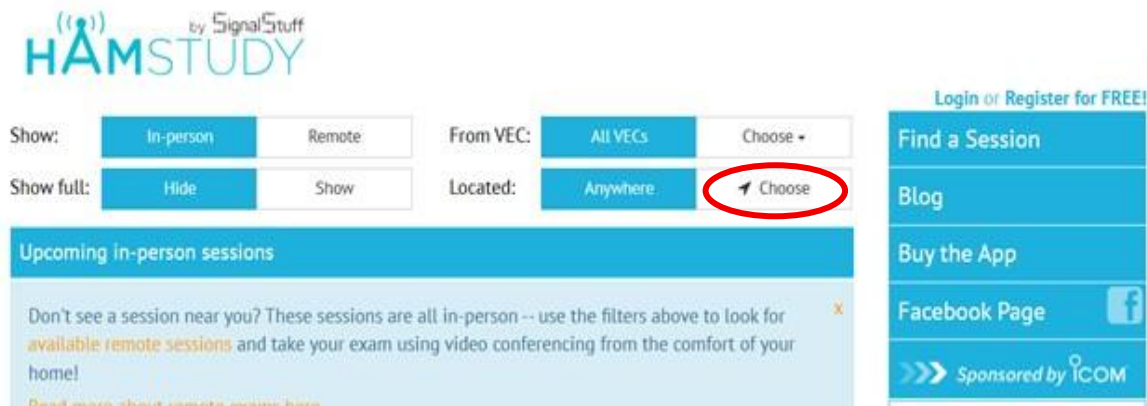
HAMSTUDY by SignalStuff

Login or Register for FREE!

Show: In-person Remote

From VEC: All VECs Choose

Show full: Hide Show

Located: Anywhere Choose

Find a Session

Blog

Buy the App

Facebook Page

Sponsored by ICOM

Upcoming in-person sessions

Don't see a session near you? These sessions are all in-person -- use the filters above to look for available remote sessions and take your exam using video conferencing from the comfort of your home!

x

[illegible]